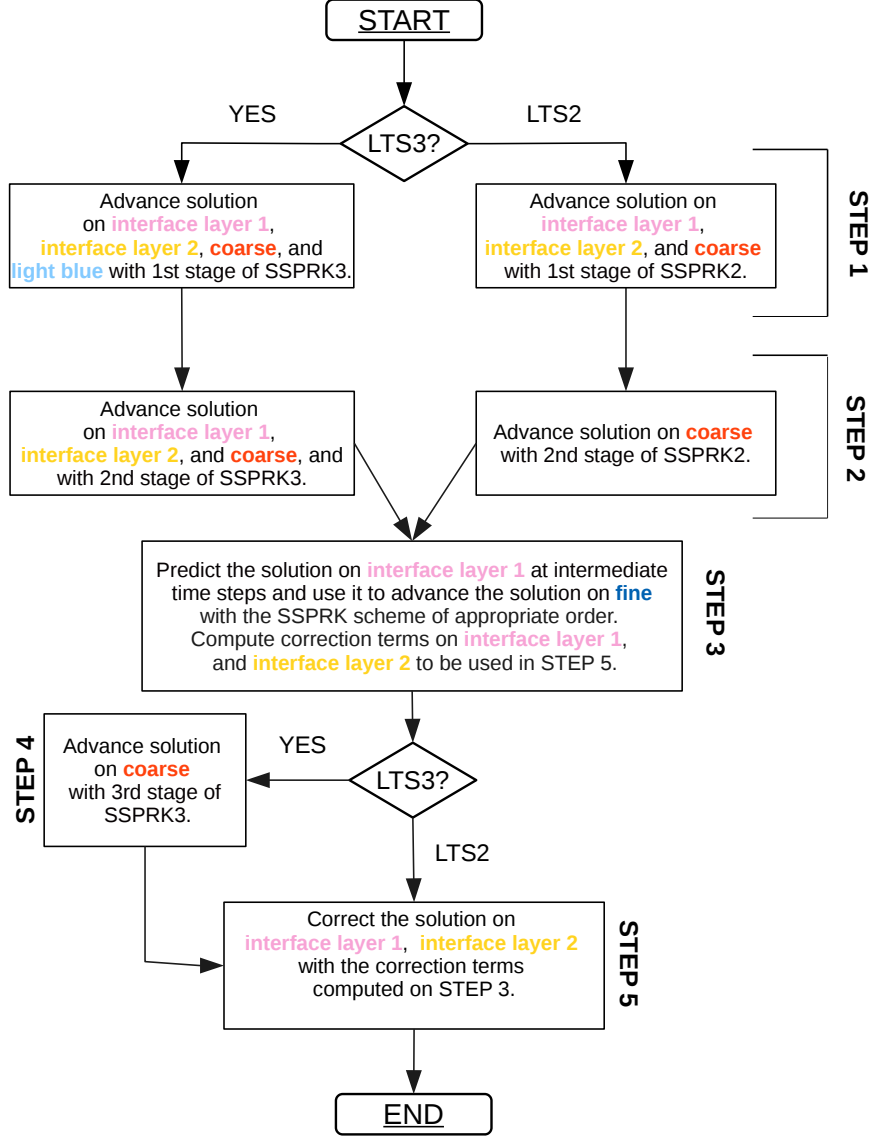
START

YES

LTS3?

LTS2

Advance solution on interface layer 1, interface layer 2, coarse, and light blue with 1st stage of SSPRK3.

Advance solution on interface layer 1, interface layer 2, and coarse with 1st stage of SSPRK2.

STEP 1

Advance solution on interface layer 1, interface layer 2, and coarse, and with 2nd stage of SSPRK3.

Advance solution on coarse with 2nd stage of SSPRK2.

STEP 2

Predict the solution on interface layer 1 at intermediate time steps and use it to advance the solution on fine with the SSPRK scheme of appropriate order. Compute correction terms on interface layer 1, and interface layer 2 to be used in STEP 5.

STEP 3

STEP 4

Advance solution on coarse with 3rd stage of SSPRK3.

YES

LTS3?

LTS2

Correct the solution on interface layer 1, interface layer 2 with the correction terms computed on STEP 3.

STEP 5

END